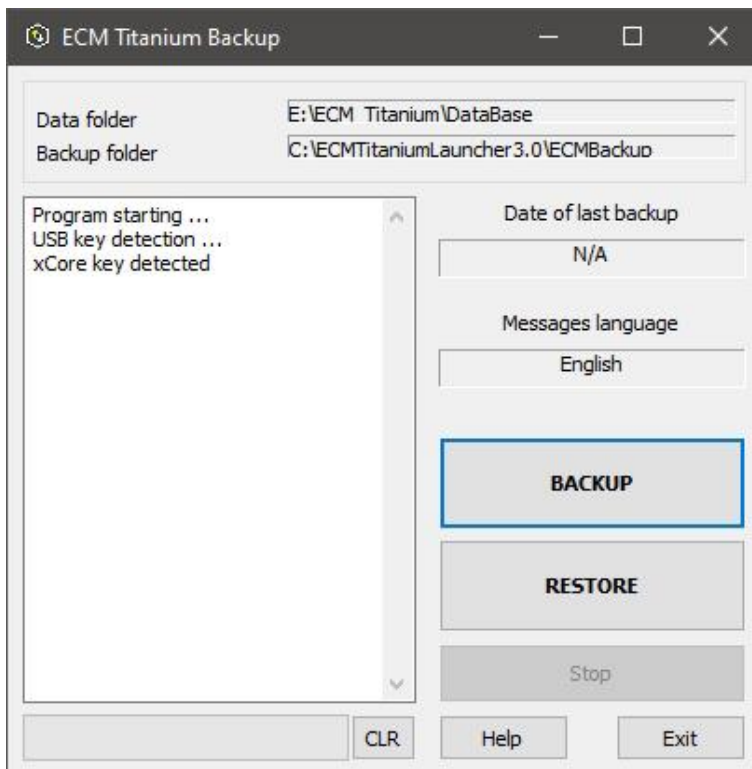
ECM Titanium Backup

Data folder
E:\ECM Titanium\DataBase

Backup folder
C:\ECMTitaniumLauncher3.0\ECMBackup

Program starting ...
USB key detection ...
xCore key detected

Date of last backup
N/A

Messages language
English

BACKUP

RESTORE

Stop

CLR

Help

Exit